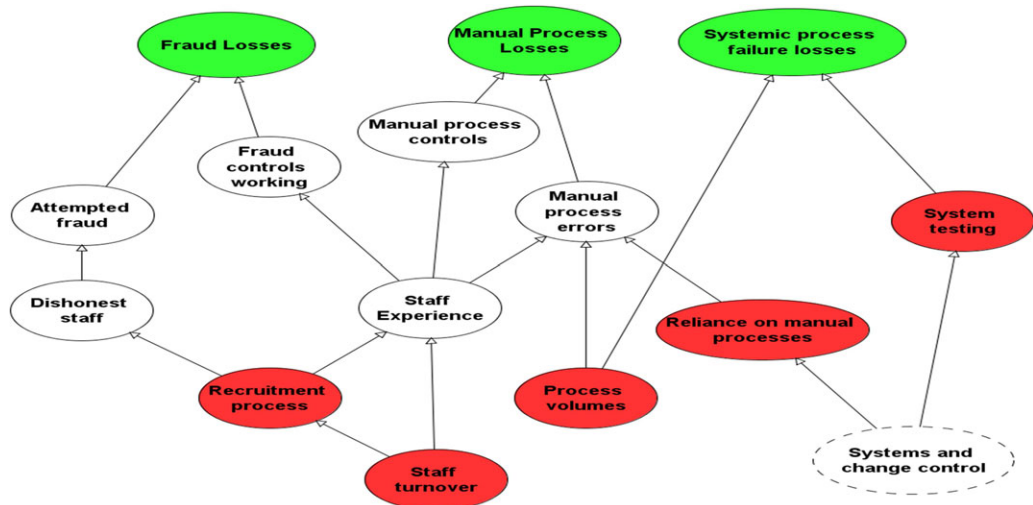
Fraud Losses

Manual Process Losses

Systemic process failure losses

Manual process controls

Fraud controls working

Manual process errors

Attempted fraud

System testing

Dishonest staff

Staff Experience

Reliance on manual processes

Recruitment process

Process volumes

Staff turnover

Systems and change control